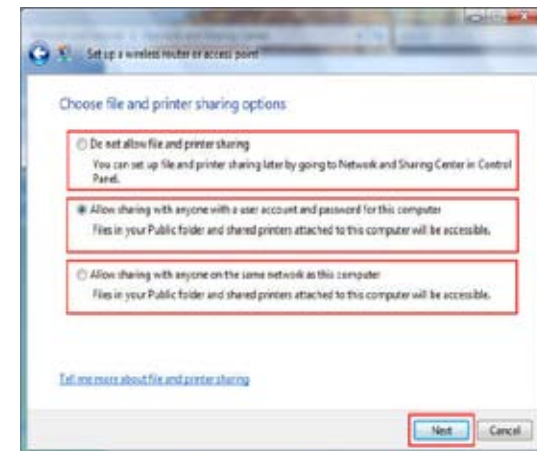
Set up a wireless router or access point

Choose file and printer sharing options

Do not allow file and printer sharing
You can set up file and printer sharing later by going to Network and Sharing Center in Control Panel.

Allow sharing with anyone with a user account and password for this computer
Files in your Public folder and shared printers attached to this computer will be accessible.

Allow sharing with anyone on the same network as this computer
Files in your Public folder and shared printers attached to this computer will be accessible.

Tell me more about file and printer sharing

Next
Cancel